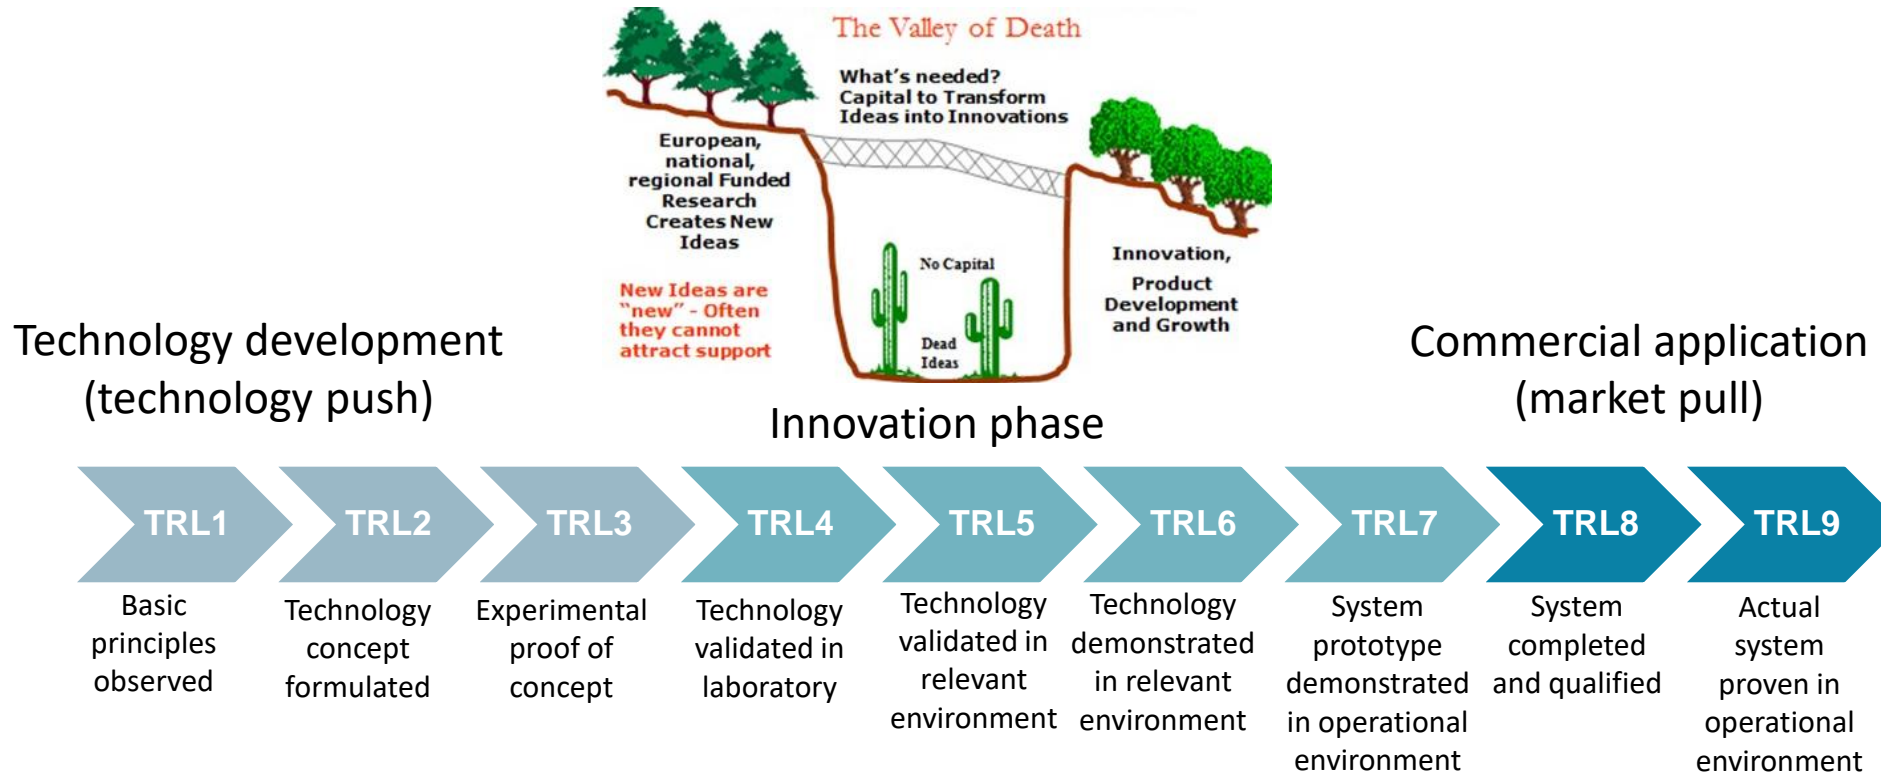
The Valley of Death

What's needed? Capital to Transform Ideas into Innovations

European, national, regional Funded Research Creates New Ideas

New Ideas are "new" - Often they cannot attract support

No Capital

Dead Ideas

Innovation, Product Development and Growth

Technology development (technology push)

Innovation phase

Commercial application (market pull)

TRL1

TRL2

TRL3

TRL4

TRL5

TRL6

TRL7

TRL8

TRL9

Basic principles observed

Technology concept formulated

Experimental proof of concept

Technology validated in laboratory

Technology validated in relevant environment

Technology demonstrated in relevant environment

System prototype demonstrated in operational environment

System completed and qualified

Actual system proven in operational environment